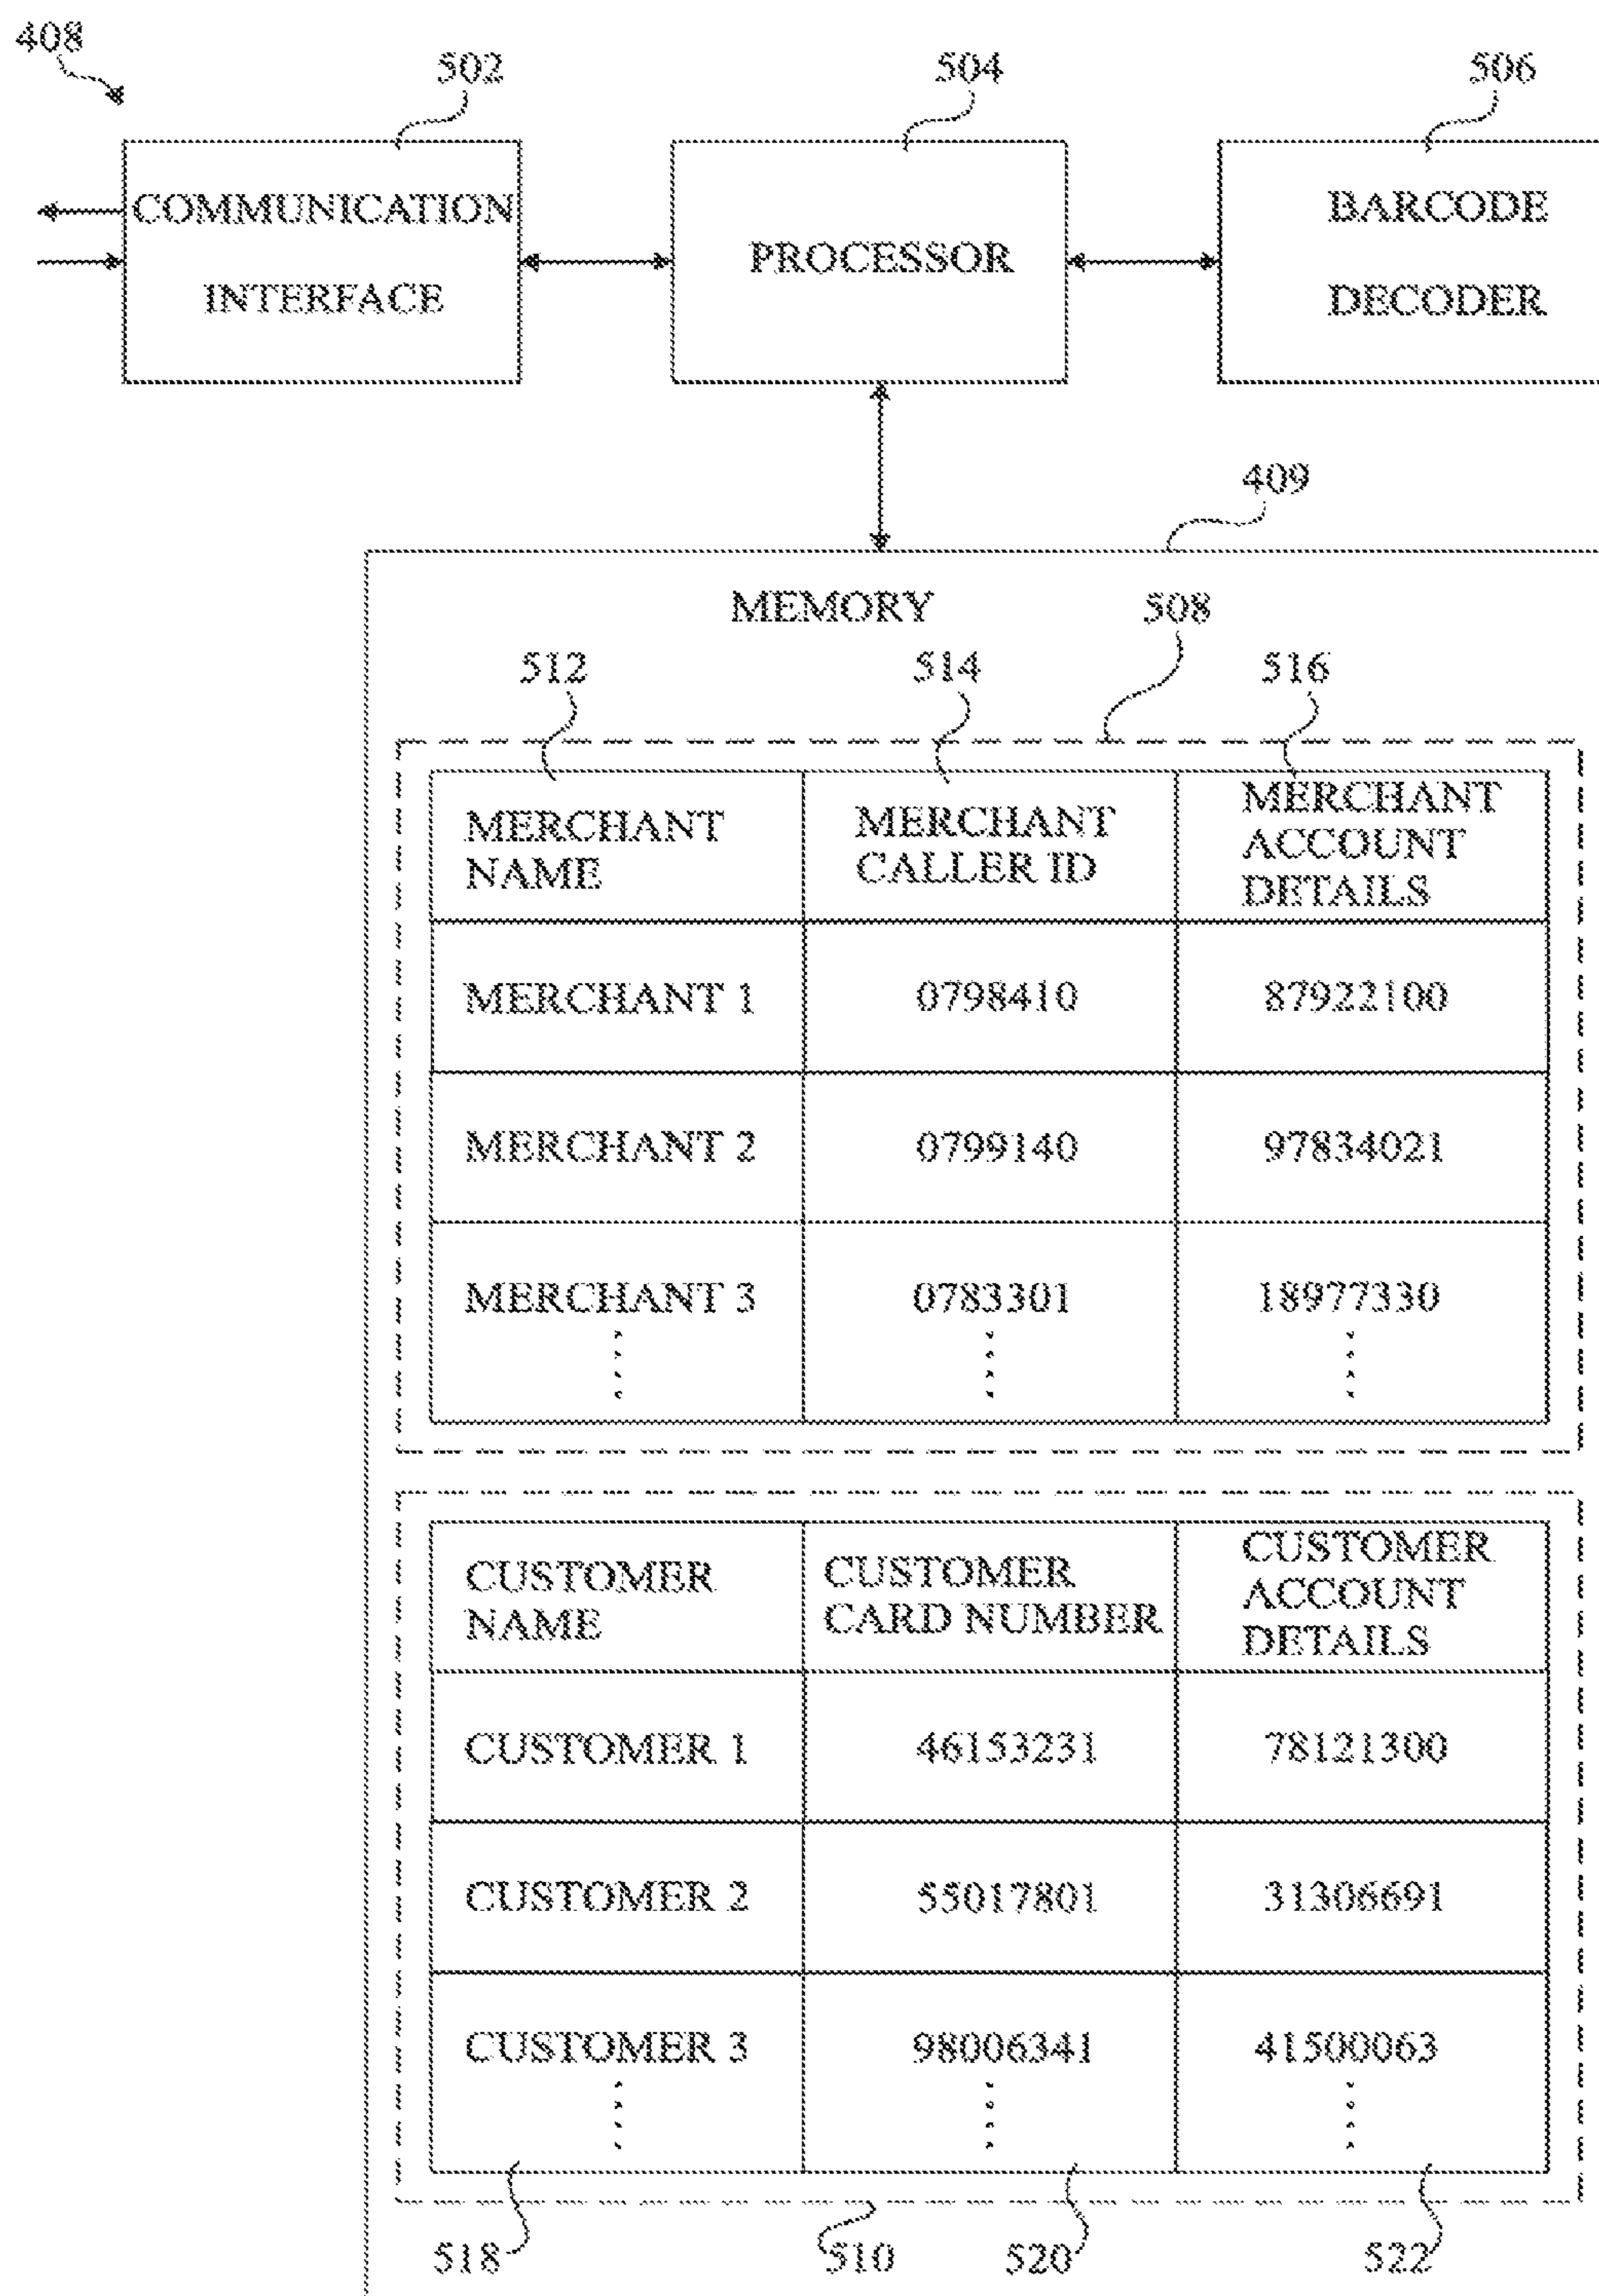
408

502

504

506

COMMUNICATION INTERFACE

PROCESSOR

BARCODE DECODER

409

MEMORY

508

512

514

516

| MERCHANT NAME | MERCHANT CALLER ID | MERCHANT ACCOUNT DETAILS |
|---|---|---|
| MERCHANT 1 | 0798410 | 87922100 |
| MERCHANT 2 | 0799140 | 97834021 |
| MERCHANT 3 ⋮ | 0783301 ⋮ | 18977330 ⋮ |

| CUSTOMER NAME | CUSTOMER CARD NUMBER | CUSTOMER ACCOUNT DETAILS |
|---|---|---|
| CUSTOMER 1 | 46153231 | 78121300 |
| CUSTOMER 2 | 55017801 | 31306691 |
| CUSTOMER 3 ⋮ | 98006341 ⋮ | 41500063 ⋮ |

518

510

520

522